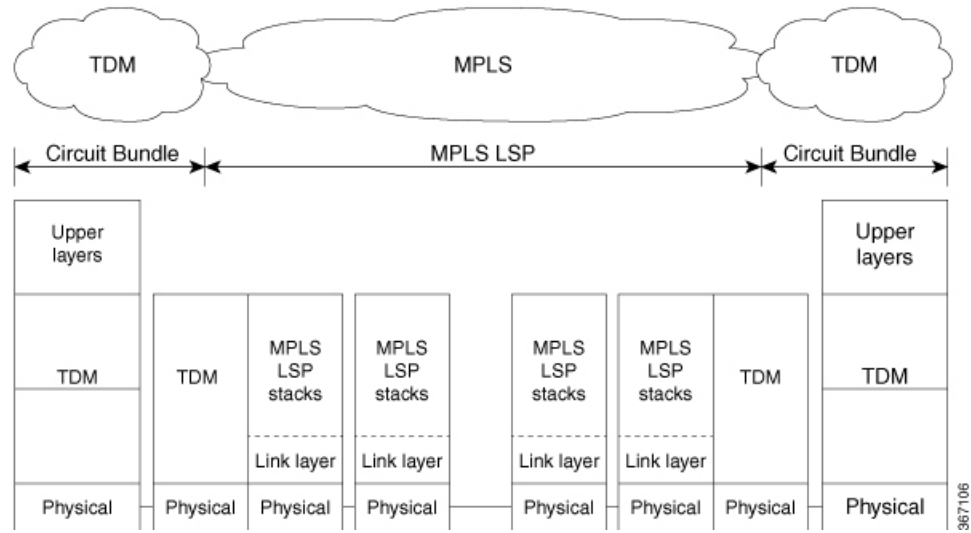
TDM

MPLS

TDM

Circuit Bundle

MPLS LSP

Circuit Bundle

Upper layers

TDM

Physical

TDM

Physical

MPLS LSP stacks

Link layer

Physical

MPLS LSP stacks

Link layer

Physical

MPLS LSP stacks

Link layer

Physical

MPLS LSP stacks

Link layer

Physical

TDM

Physical

Upper layers

TDM

Physical

367106